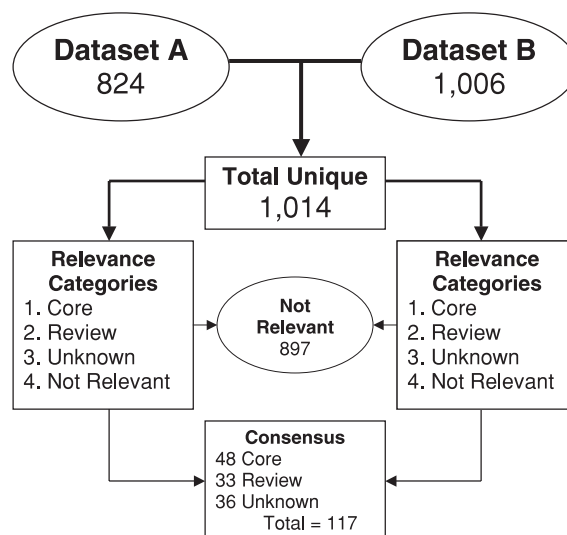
Dataset A
824

Dataset B
1,006

Total Unique
1,014

Relevance Categories
1. Core
2. Review
3. Unknown
4. Not Relevant

Not Relevant
897

Relevance Categories
1. Core
2. Review
3. Unknown
4. Not Relevant

Consensus
48 Core
33 Review
36 Unknown
Total = 117